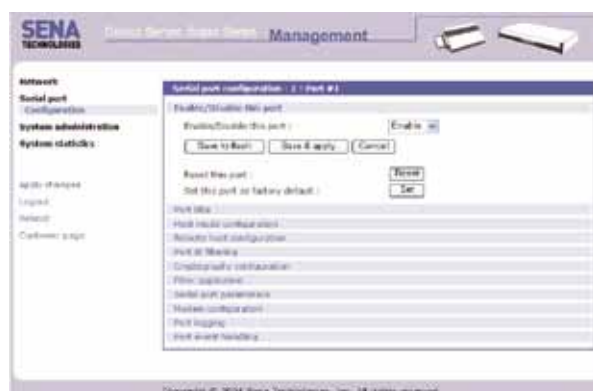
SENA TECHNOLOGIES

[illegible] Management

Network
Serial port
Configuration
System administration
System statistics

Apply changes
Logout
Reboot
Customer page

Serial port configuration : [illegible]

Enable/Disable this port

Enable/Disable this port : Enable

Save to flash | Save & apply | Cancel

Reset this port : Reset
Set this port as factory default : Set

Port title
Host mode configuration
Remote host configuration
Port IP filtering
Cryptography configuration
Filter application
Serial port parameters
Modem configuration
Port logging
Port event handling

Copyright © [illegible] Sena Technologies, Inc. All rights reserved.